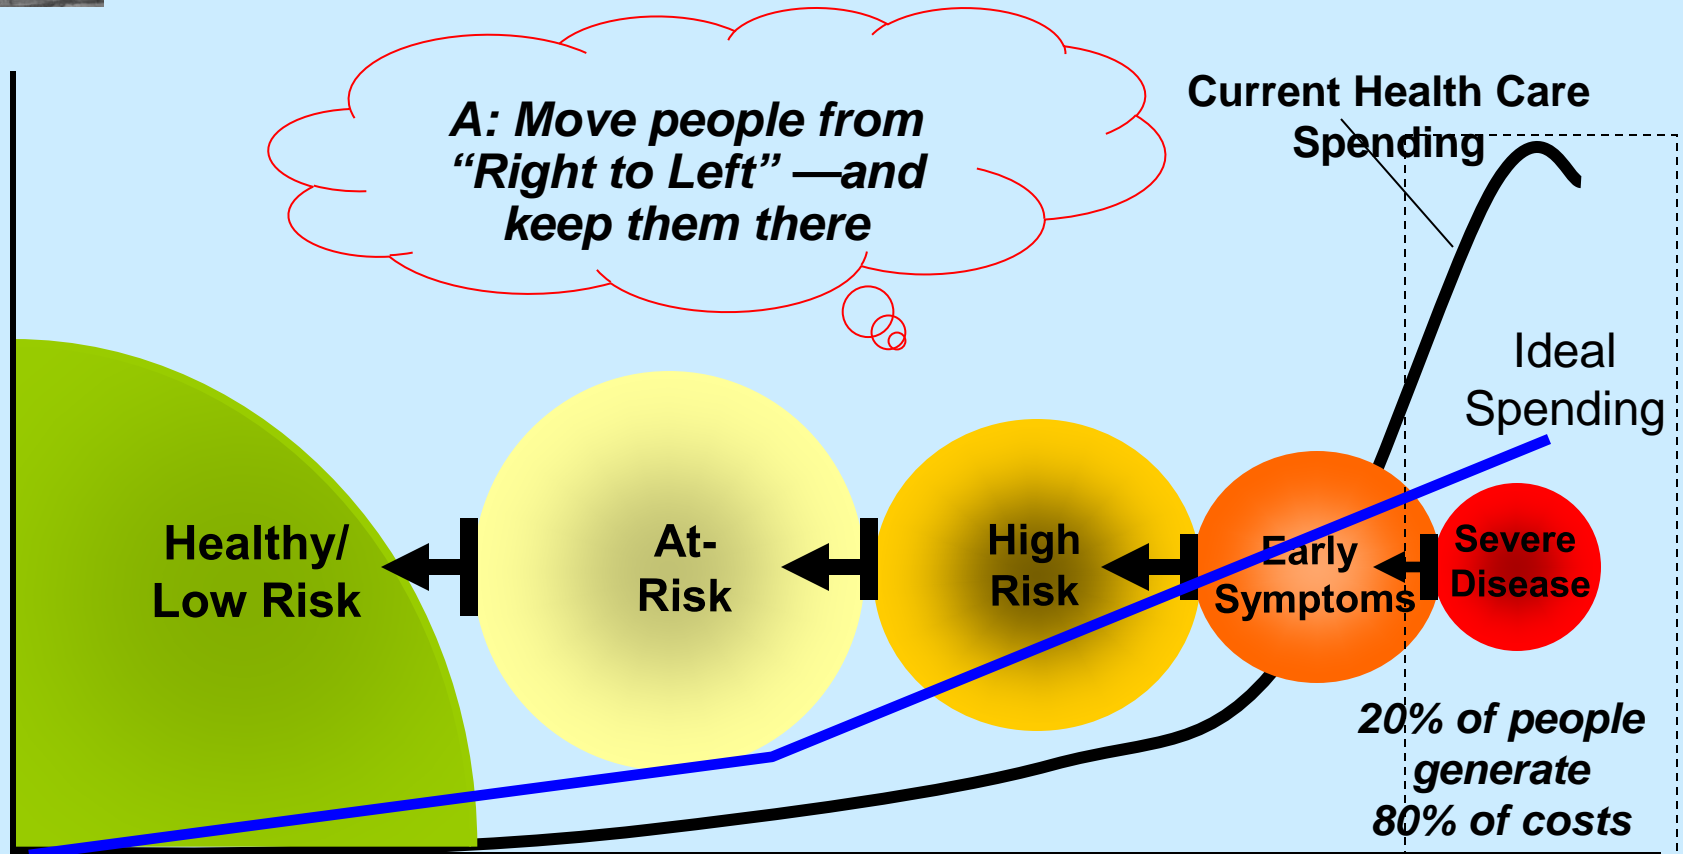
A: Move people from "Right to Left" —and keep them there

Current Health Care Spending

Ideal Spending

Healthy/ Low Risk

At-Risk

High Risk

Early Symptoms

Severe Disease

20% of people generate 80% of costs